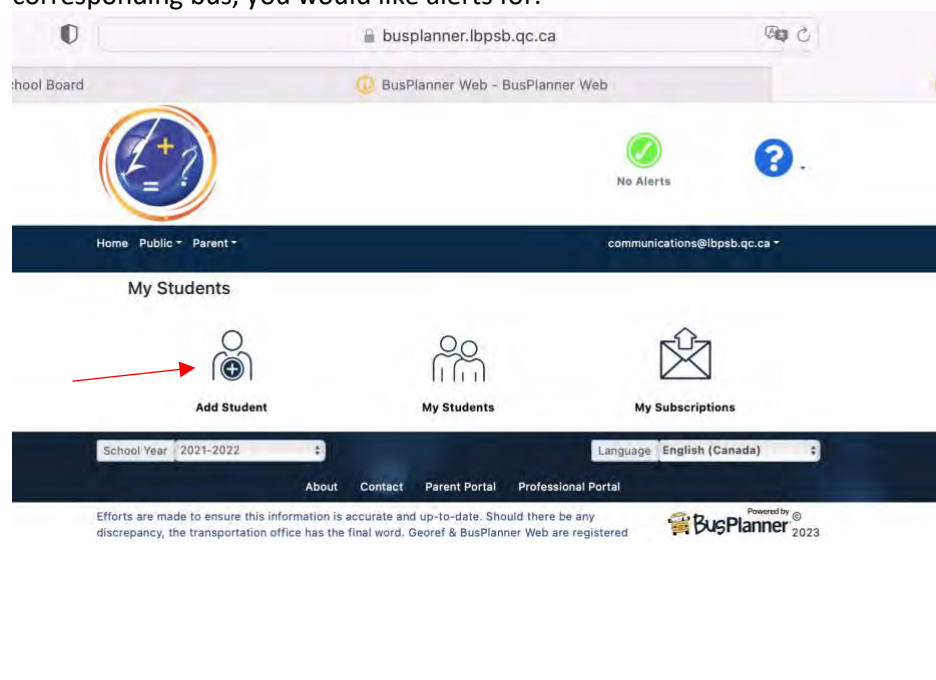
corresponding bus, you would like alerts for.

busplanner.lbpsb.qc.ca

chool Board

BusPlanner Web - BusPlanner Web

No Alerts

Home Public Parent

communications@lbpsb.qc.ca

My Students

Add Student

My Students

My Subscriptions

School Year 2021-2022

Language English (Canada)

About Contact Parent Portal Professional Portal

Efforts are made to ensure this information is accurate and up-to-date. Should there be any discrepancy, the transportation office has the final word. Georef & BusPlanner Web are registered

Powered by BusPlanner © 2023